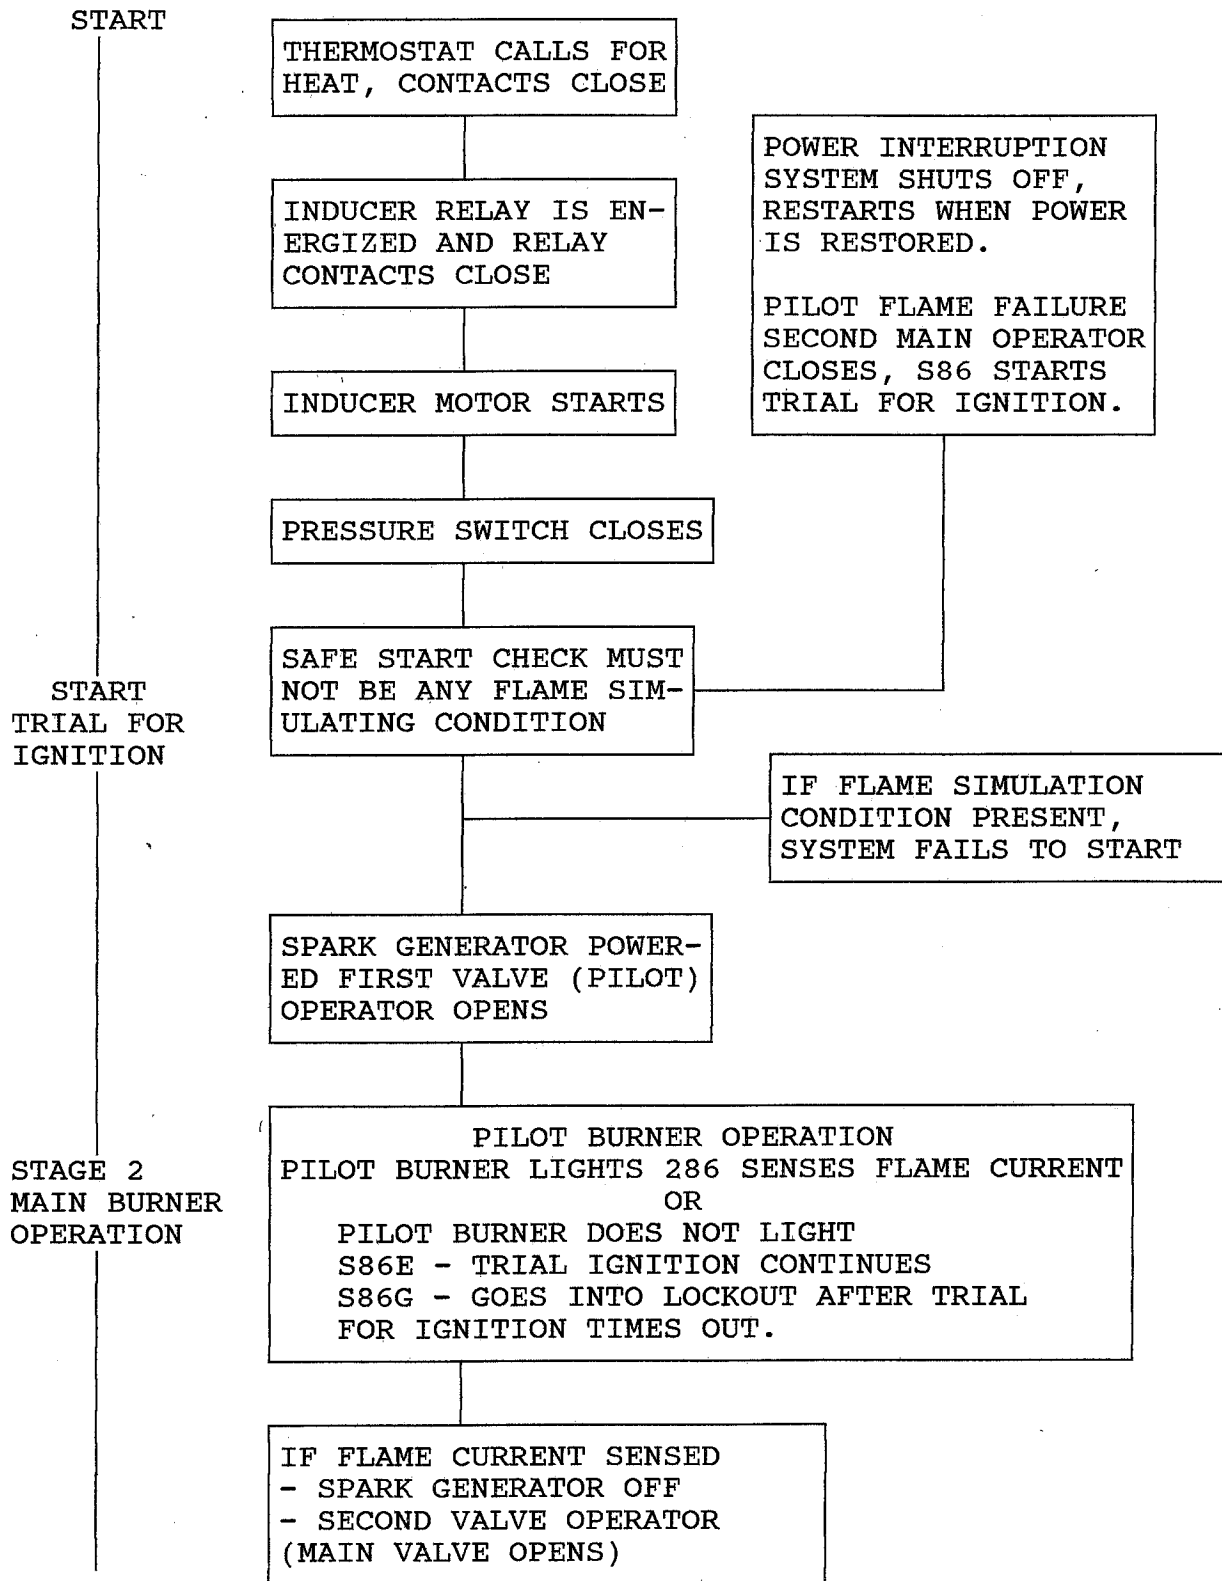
START

THERMOSTAT CALLS FOR HEAT, CONTACTS CLOSE

INDUCER RELAY IS ENERGIZED AND RELAY CONTACTS CLOSE

INDUCER MOTOR STARTS

PRESSURE SWITCH CLOSES

POWER INTERRUPTION SYSTEM SHUTS OFF, RESTARTS WHEN POWER IS RESTORED.

PILOT FLAME FAILURE SECOND MAIN OPERATOR CLOSES, S86 STARTS TRIAL FOR IGNITION.

START TRIAL FOR IGNITION

SAFE START CHECK MUST NOT BE ANY FLAME SIMULATING CONDITION

IF FLAME SIMULATION CONDITION PRESENT, SYSTEM FAILS TO START

SPARK GENERATOR POWERED FIRST VALVE (PILOT) OPERATOR OPENS

STAGE 2 MAIN BURNER OPERATION

PILOT BURNER OPERATION
PILOT BURNER LIGHTS 286 SENSES FLAME CURRENT
OR
PILOT BURNER DOES NOT LIGHT
S86E - TRIAL IGNITION CONTINUES
S86G - GOES INTO LOCKOUT AFTER TRIAL FOR IGNITION TIMES OUT.

IF FLAME CURRENT SENSED
- SPARK GENERATOR OFF
- SECOND VALVE OPERATOR
(MAIN VALVE OPENS)